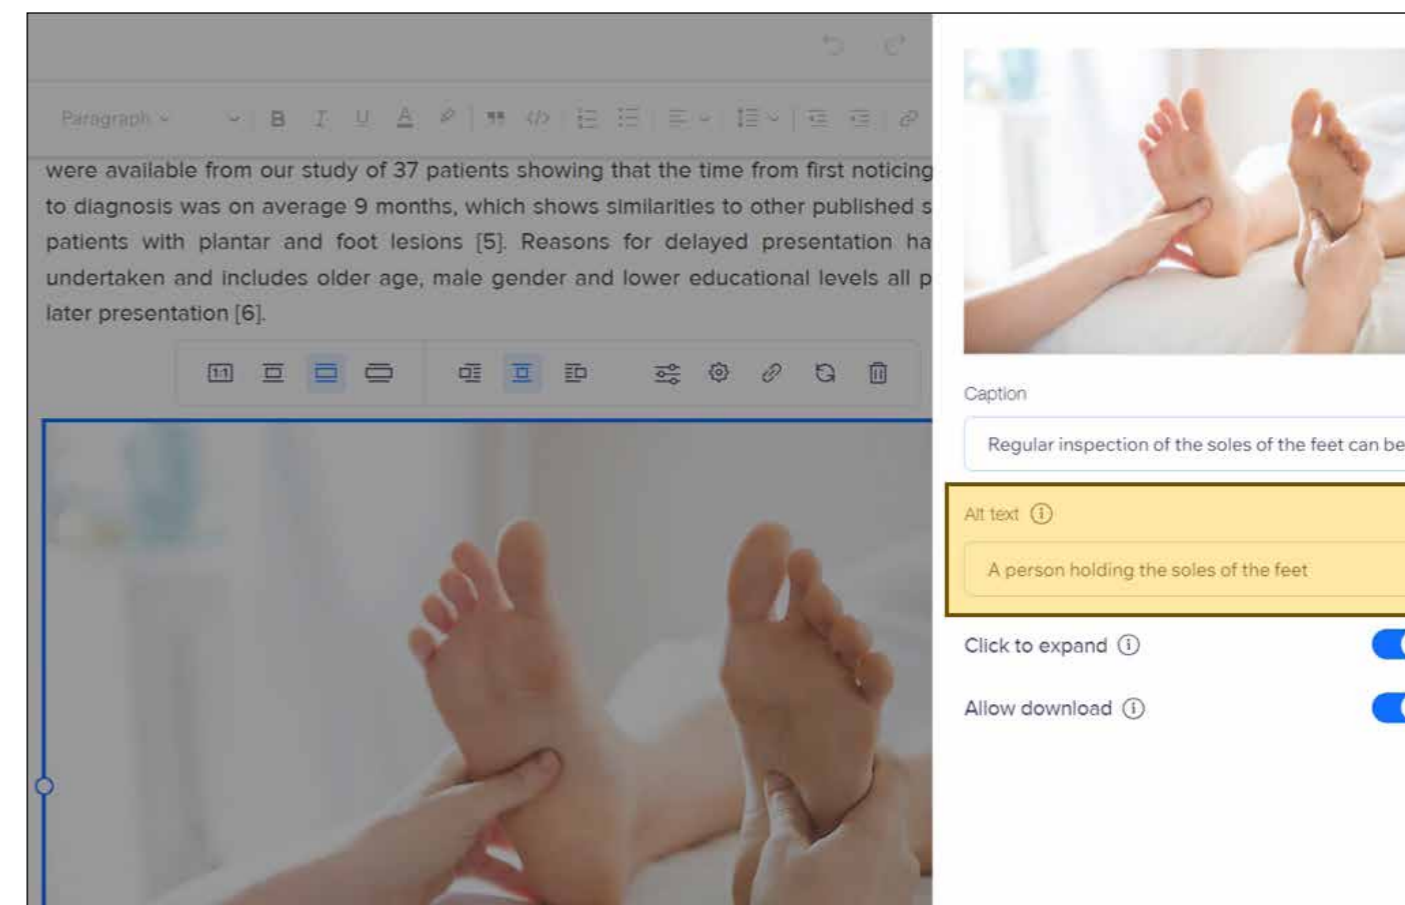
Paragraph

were available from our study of 37 patients showing that the time from first noticing to diagnosis was on average 9 months, which shows similarities to other published s patients with plantar and foot lesions [5]. Reasons for delayed presentation ha undertaken and includes older age, male gender and lower educational levels all p later presentation [6].

1:1

Caption

Regular inspection of the soles of the feet can be

Alt text ⓘ

A person holding the soles of the feet

Click to expand ⓘ

Allow download ⓘ